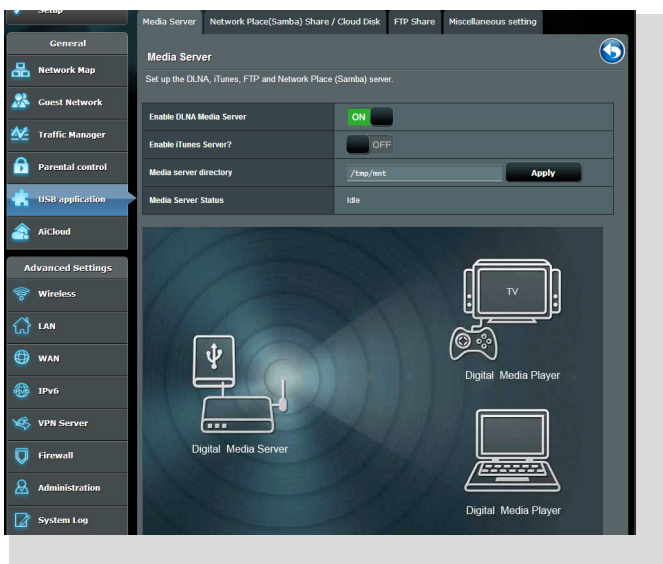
Setup

General

Network Map

Guest Network

Traffic Manager

Parental control

USB application

AiCloud

Advanced Settings

Wireless

LAN

WAN

IPv6

VPN Server

Firewall

Administration

System Log

Media Server | Network Place(Samba) Share / Cloud Disk | FTP Share | Miscellaneous setting

Media Server

Set up the DLNA, iTunes, FTP and Network Place (Samba) server.

| | |
|---|---|
| Enable DLNA Media Server | ON |
| Enable iTunes Server? | OFF |
| Media server directory | /tmp/mnt Apply |
| Media Server Status | Idle |

TV

Digital Media Server

Digital Media Player

Digital Media Player